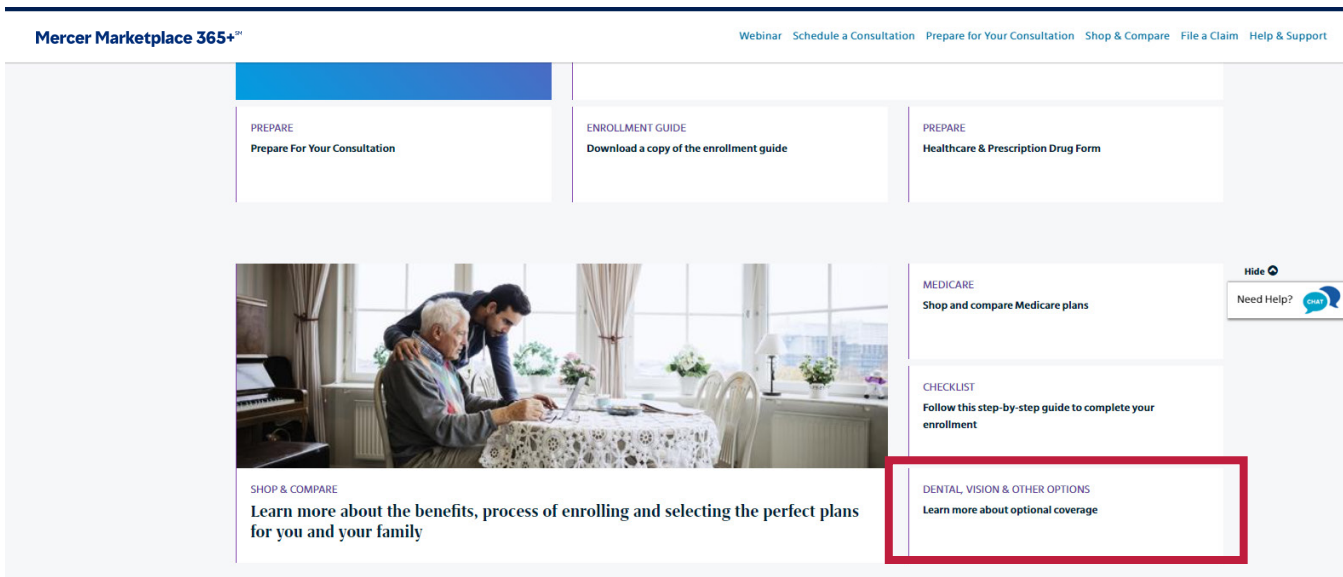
Mercer Marketplace 365+℠

Webinar Schedule a Consultation Prepare for Your Consultation Shop & Compare File a Claim Help & Support

PREPARE
Prepare For Your Consultation

ENROLLMENT GUIDE
Download a copy of the enrollment guide

PREPARE
Healthcare & Prescription Drug Form

Hide

Need Help? CHAT

MEDICARE
Shop and compare Medicare plans

CHECKLIST
Follow this step-by-step guide to complete your enrollment

SHOP & COMPARE
Learn more about the benefits, process of enrolling and selecting the perfect plans for you and your family

DENTAL, VISION & OTHER OPTIONS
Learn more about optional coverage